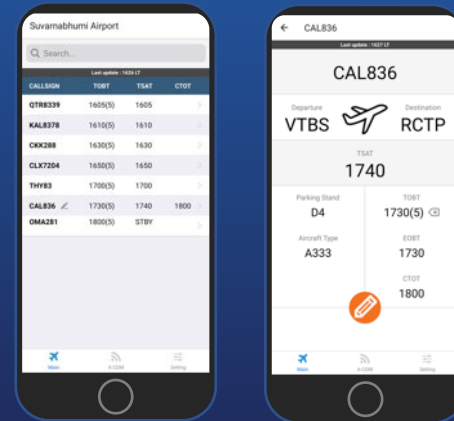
Suvarnabhumi Airport

Search...

Last update : 1626 LT

| CALLSIGN | TOBT | TSAT | CTOT |
|---|---|---|---|
| QTR8339 | 1605(5) | 1605 | |
| KAL8378 | 1610(5) | 1610 | |
| CKK288 | 1630(5) | 1630 | |
| CLX7204 | 1650(5) | 1650 | |
| THY83 | 1700(5) | 1700 | |
| CAL836 | 1730(5) | 1740 | 1800 |
| OMA281 | 1800(5) | STBY | |

Main A-CDM Setting

CAL836

Last update : 1627 LT

CAL836

Departure VTBS

Destination RCTP

TSAT 1740

Parking Stand D4

TOBT 1730(5)

Aircraft Type A333

EOBT 1730

CTOT 1800

Main A-CDM Setting